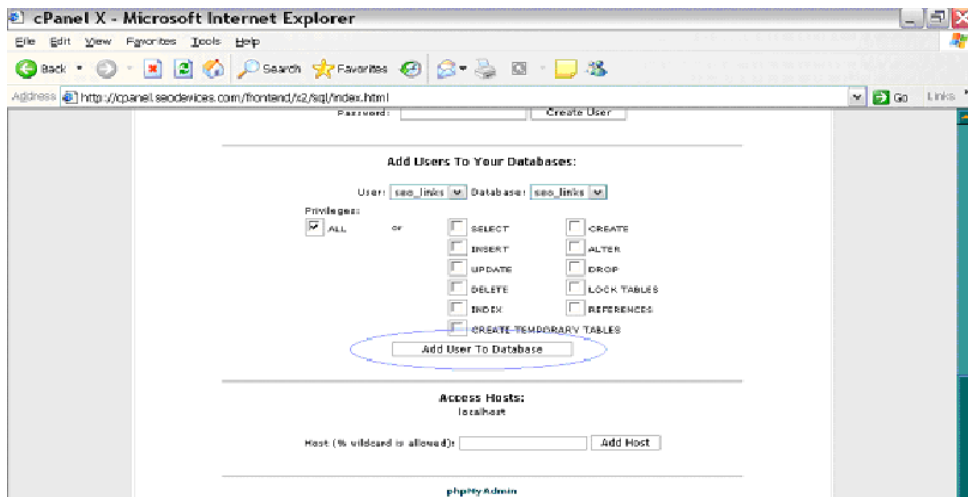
cPanel X - Microsoft Internet Explorer

File Edit View Favorites Tools Help

Back Search Favorites

Address http://cpanel.seodevices.com/frontend/x2/sql/index.html

Go Links

Password: Create User

Add Users To Your Databases:

User: seo_links Database: seo_links

Privileges:

ALL or SELECT CREATE

INSERT ALTER

UPDATE DROP

DELETE LOCK TABLES

INDEX REFERENCES

CREATE TEMPORARY TABLES

Add User To Database

Access Hosts:

localhost

Host (% wildcard is allowed): Add Host

phpMyAdmin